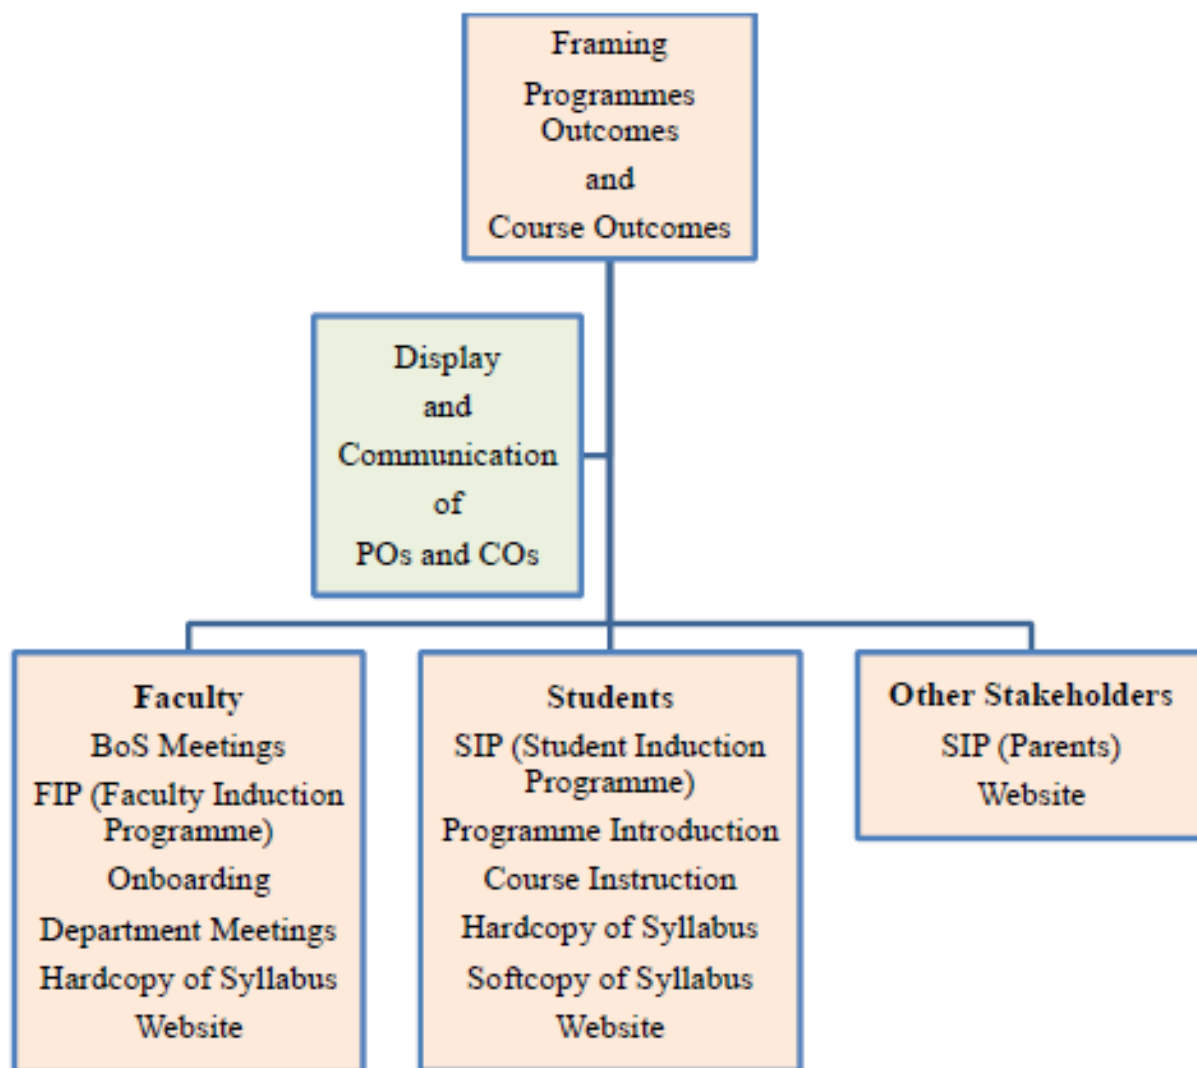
Framing
Programmes Outcomes
and
Course Outcomes

Display
and
Communication
of
POs and COs

Faculty
BoS Meetings
FIP (Faculty Induction Programme)
Onboarding
Department Meetings
Hardcopy of Syllabus
Website

Students
SIP (Student Induction Programme)
Programme Introduction
Course Instruction
Hardcopy of Syllabus
Softcopy of Syllabus
Website

Other Stakeholders
SIP (Parents)
Website